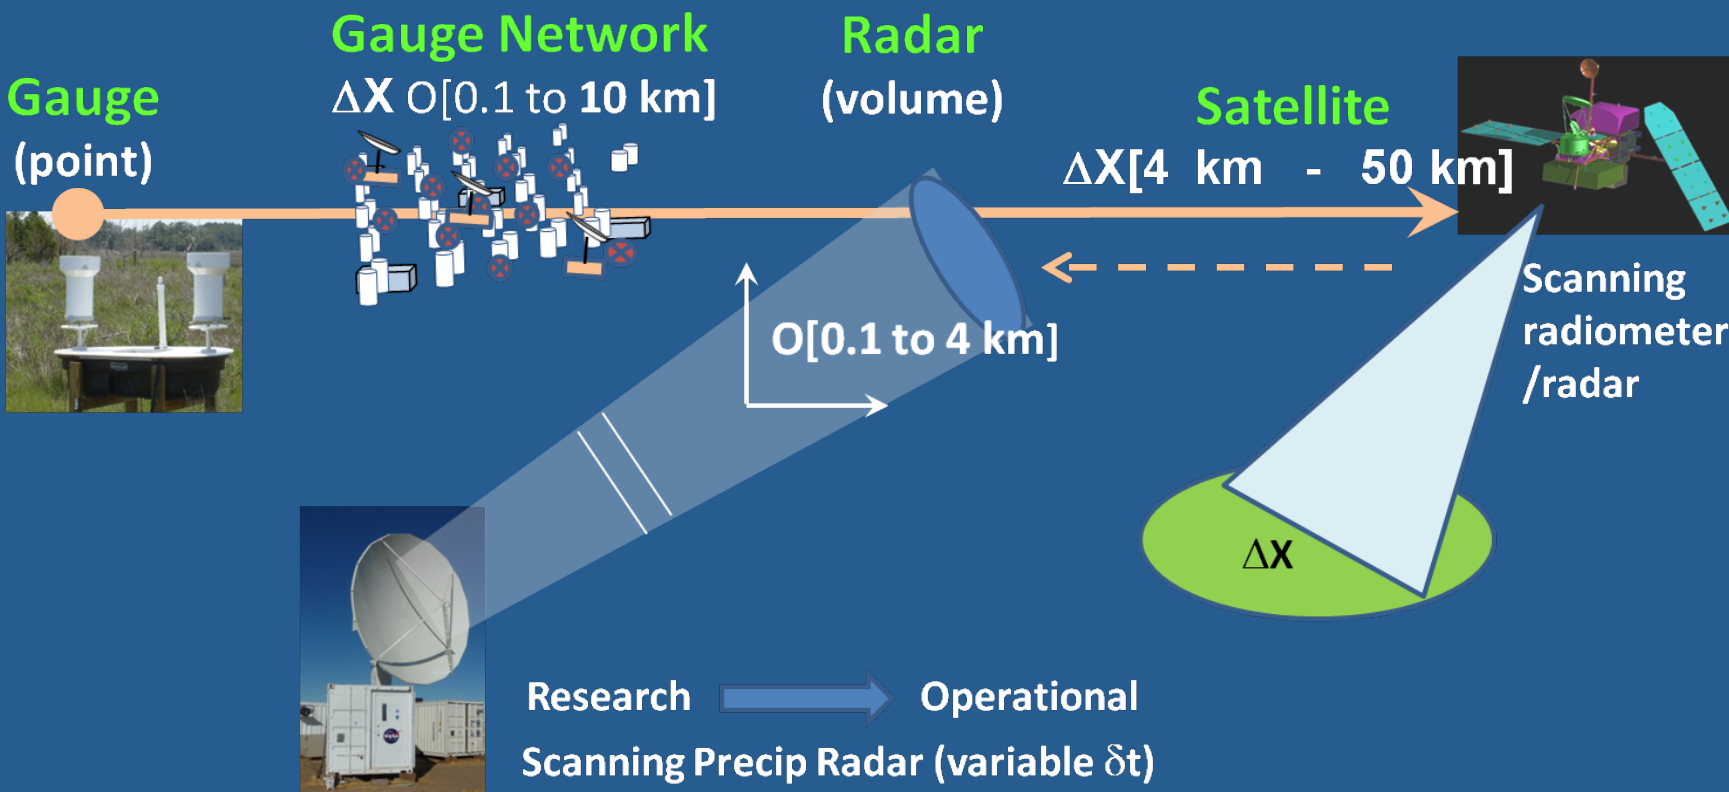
Gauge
(point)

Gauge Network
$\Delta$X O[0.1 to 10 km]

Radar
(volume)

Satellite
$\Delta$X[4 km - 50 km]

O[0.1 to 4 km]

Scanning radiometer /radar

$\Delta$X

Research Operational
Scanning Precip Radar (variable $\delta$t)